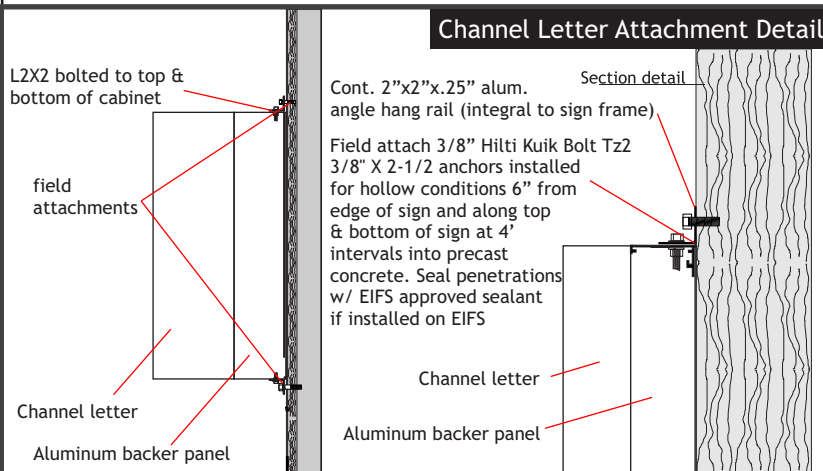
Channel Letter Attachment Detail

L2X2 bolted to top & bottom of cabinet

field attachments

Channel letter

Aluminum backer panel

Cont. 2”x2”x.25” alum. angle hang rail (integral to sign frame)

Section detail

Field attach 3/8” Hilti Kuik Bolt Tz2 3/8" X 2-1/2 anchors installed for hollow conditions 6” from edge of sign and along top & bottom of sign at 4’ intervals into precast concrete. Seal penetrations w/ EIFS approved sealant if installed on EIFS

Channel letter

Aluminum backer panel